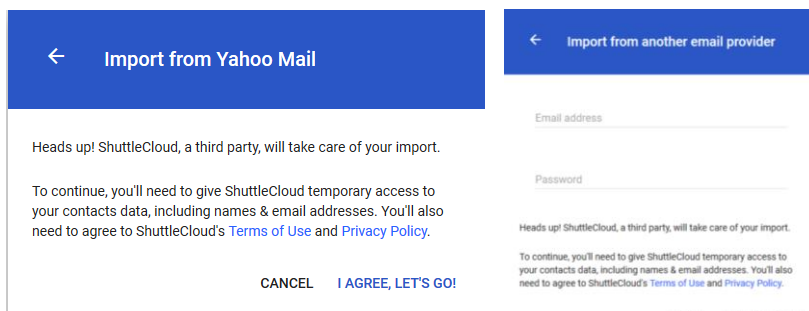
←

Import from Yahoo Mail

Heads up! ShuttleCloud, a third party, will take care of your import.

To continue, you'll need to give ShuttleCloud temporary access to your contacts data, including names & email addresses. You'll also need to agree to ShuttleCloud's Terms of Use and Privacy Policy.

CANCEL

I AGREE, LET'S GO!

←

Import from another email provider

Email address

Password

Heads up! ShuttleCloud, a third party, will take care of your import.

To continue, you'll need to give ShuttleCloud temporary access to your contacts data, including names & email addresses. You'll also need to agree to ShuttleCloud's Terms of Use and Privacy Policy.